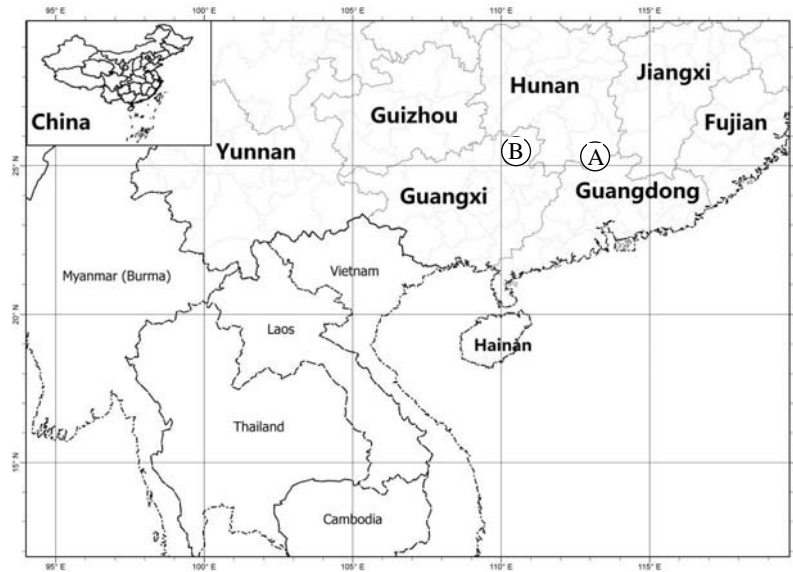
95° E
100° E
105° E
110° E
115° E

China

Hunan
Jiangxi
Guizhou
Fujian
Yunnan
B
A
25° N
Guangxi
Guangdong

Myanmar (Burma)
Vietnam
20° N
Laos
Hainan

Thailand
15° N

Cambodia

95° E
100° E
105° E
110° E
115° E